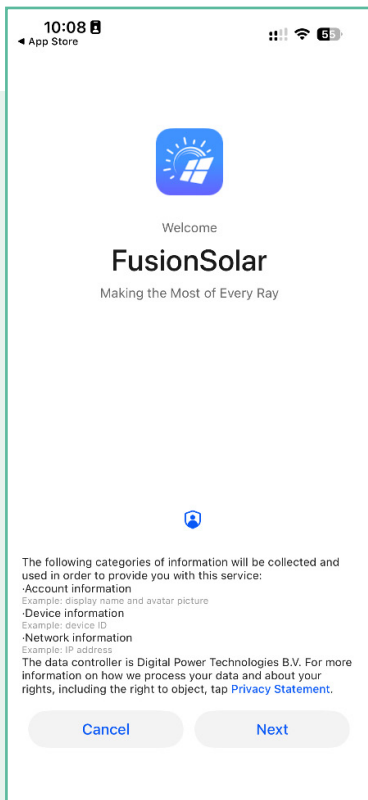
10:08
◀ App Store

Welcome

FusionSolar

Making the Most of Every Ray

The following categories of information will be collected and used in order to provide you with this service:
·Account information
Example: display name and avatar picture
·Device information
Example: device ID
·Network information
Example: IP address
The data controller is Digital Power Technologies B.V. For more information on how we process your data and about your rights, including the right to object, tap Privacy Statement.

Cancel

Next